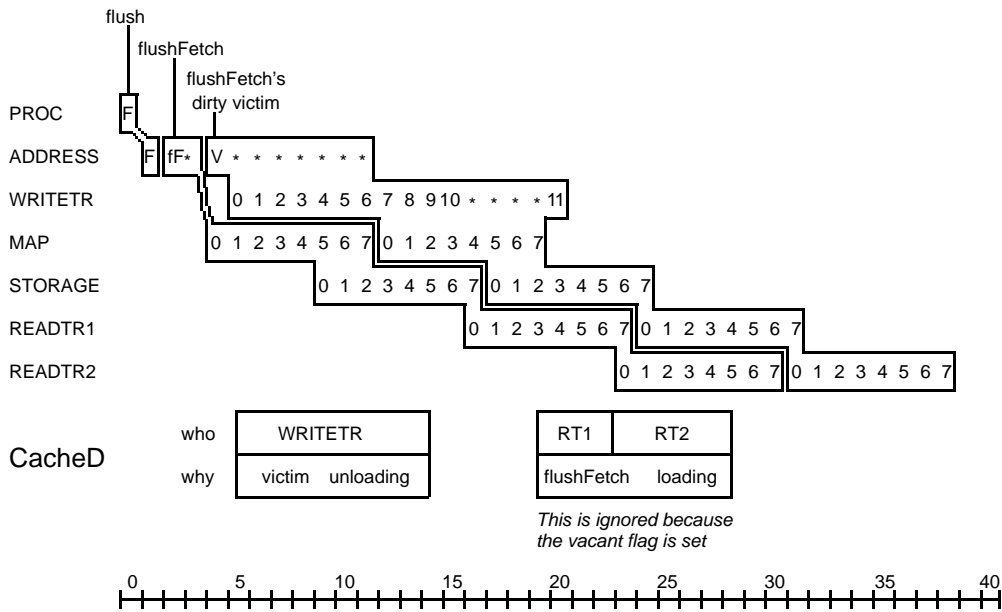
flush

flushFetch

flushFetch's dirty victim

PROC F

ADDRESS F fF* V * * * * * * *

WRITETR 0 1 2 3 4 5 6 7 8 9 10 * * * * 11

MAP 0 1 2 3 4 5 6 7 0 1 2 3 4 5 6 7

STORAGE 0 1 2 3 4 5 6 7 0 1 2 3 4 5 6 7

READTR1 0 1 2 3 4 5 6 7 0 1 2 3 4 5 6 7

READTR2 0 1 2 3 4 5 6 7 0 1 2 3 4 5 6 7

CacheD

| who | WRITETR |
|---|---|
| why | victim unloading |

| RT1 | RT2 |
|---|---|
| flushFetch | loading |

This is ignored because the vacant flag is set

0 5 10 15 20 25 30 35 40